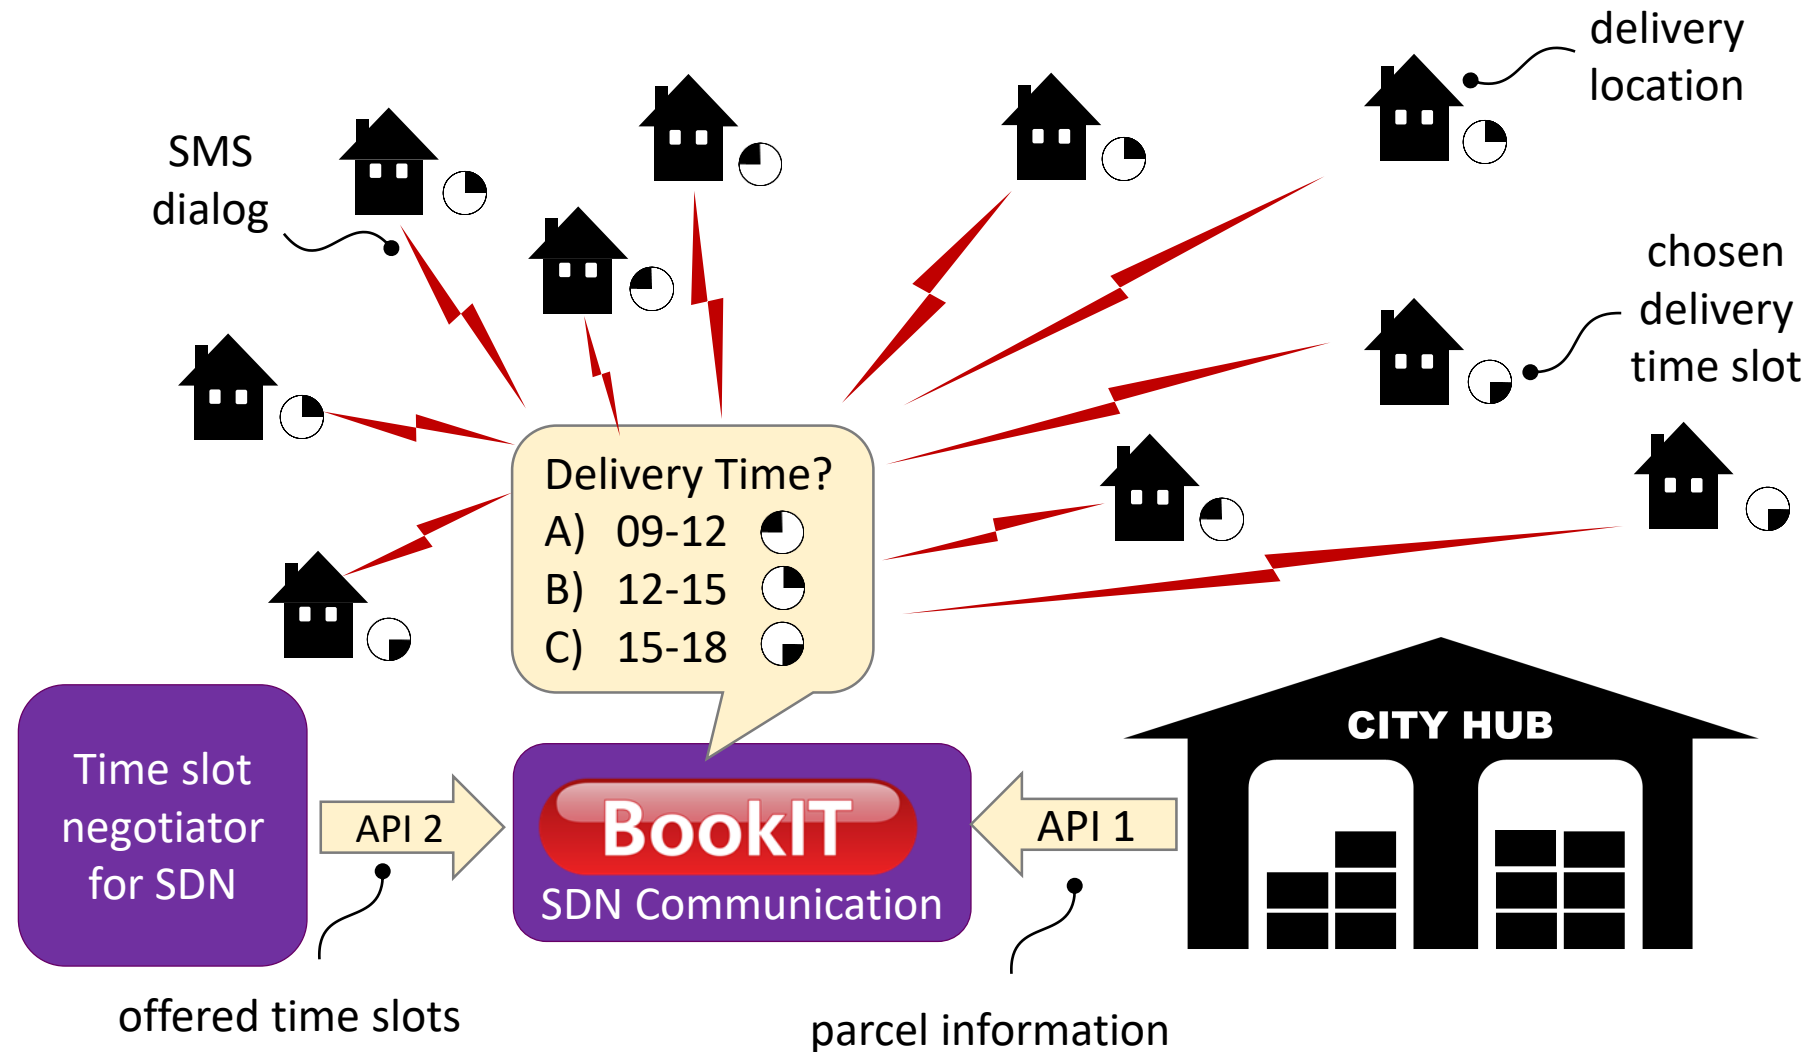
delivery location

SMS dialog

chosen delivery time slot

Delivery Time?
A) 09-12
B) 12-15
C) 15-18

Time slot negotiator for SDN

API 2

BookIT
SDN Communication

API 1

CITY HUB

offered time slots

parcel information